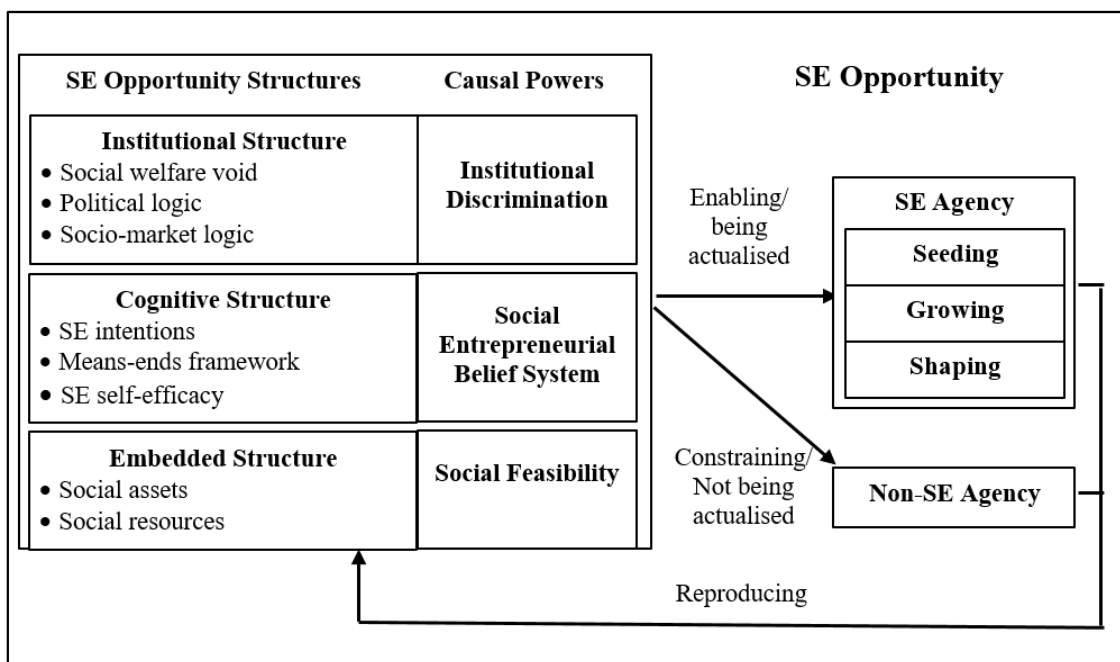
SE Opportunity Structures

Causal Powers

SE Opportunity

Institutional Structure
• Social welfare void
• Political logic
• Socio-market logic

Institutional Discrimination

Cognitive Structure
• SE intentions
• Means-ends framework
• SE self-efficacy

Social Entrepreneurial Belief System

Embedded Structure
• Social assets
• Social resources

Social Feasibility

Enabling/ being actualised

SE Agency

Seeding

Growing

Shaping

Constraining/ Not being actualised

Non-SE Agency

Reproducing